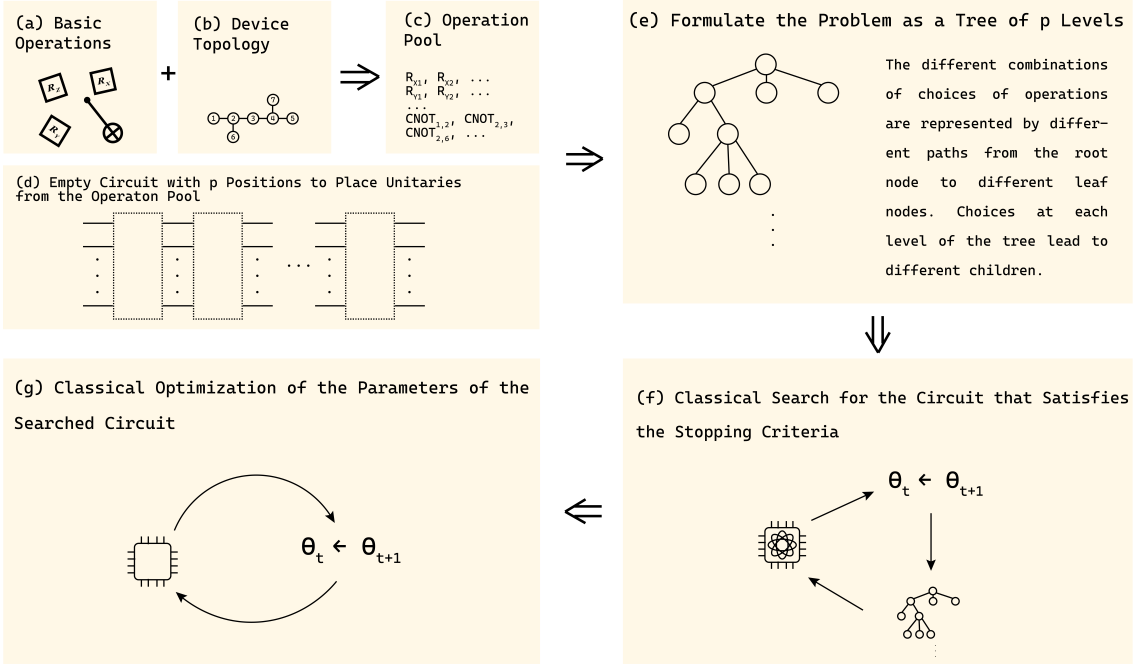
(a) Basic Operations

$R_Z$ $R_X$ $R_Y$

+

(b) Device Topology

1 2 3 4 5 6 7

(c) Operation Pool

$R_{X1}$, $R_{X2}$, ...
$R_{Y1}$, $R_{Y2}$, ...
...
$CNOT_{1,2}$, $CNOT_{2,3}$,
$CNOT_{2,6}$, ...

(d) Empty Circuit with p Positions to Place Unitaries from the Operaton Pool

(e) Formulate the Problem as a Tree of p Levels

The different combinations of choices of operations are represented by different paths from the root node to different leaf nodes. Choices at each level of the tree lead to different children.

(f) Classical Search for the Circuit that Satisfies the Stopping Criteria

$\theta_t \leftarrow \theta_{t+1}$

(g) Classical Optimization of the Parameters of the Searched Circuit

$\theta_t \leftarrow \theta_{t+1}$